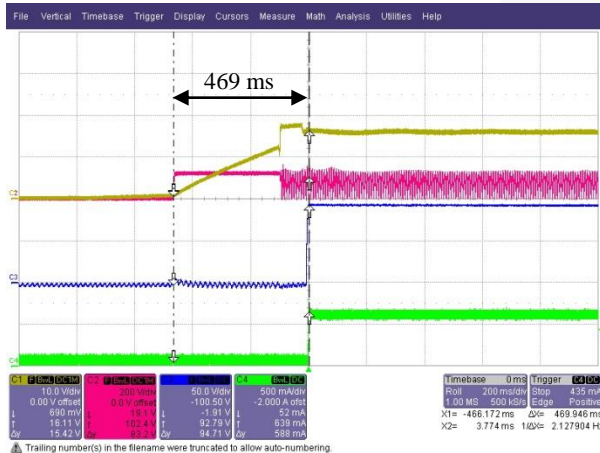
File Vertical Timebase Trigger Display Cursors Measure Math Analysis Utilities Help

469 ms

C2

C3

C4

C1 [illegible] DC1M
10.0 V/div
0.00 V offset
↓ 690 mV
↑ 16.11 V
Δy 15.42 V

C2 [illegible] DC1M
200 V/div
0.0 V offset
↓ 19.1 V
↑ 102.4 V
Δy 83.2 V

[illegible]
50.0 V/div
-100.50 V
↓ -1.91 V
↑ 92.79 V
Δy 94.71 V

C4 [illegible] DC
500 mA/div
-2.000 A ofst
↓ 52 mA
↑ 639 mA
Δy 588 mA

Timebase 0 ms
Roll 200 ms/div
1.00 MS 500 kS/s
X1= -466.172 ms
X2= 3.774 ms

Trigger C4 DC
Stop 435 mA
Edge Positive
ΔX= 469.946 ms
1/ΔX= 2.127904 Hz

Trailing number(s) in the filename were truncated to allow auto-numbering.